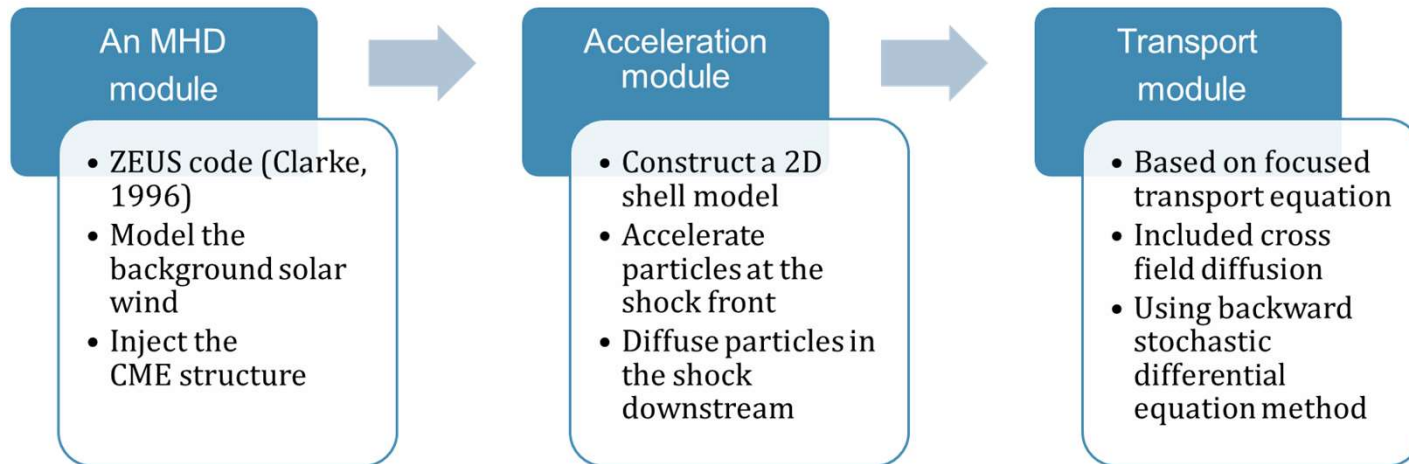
An MHD module

• ZEUS code (Clarke, 1996)
• Model the background solar wind
• Inject the CME structure

Acceleration module

• Construct a 2D shell model
• Accelerate particles at the shock front
• Diffuse particles in the shock downstream

Transport module

• Based on focused transport equation
• Included cross field diffusion
• Using backward stochastic differential equation method